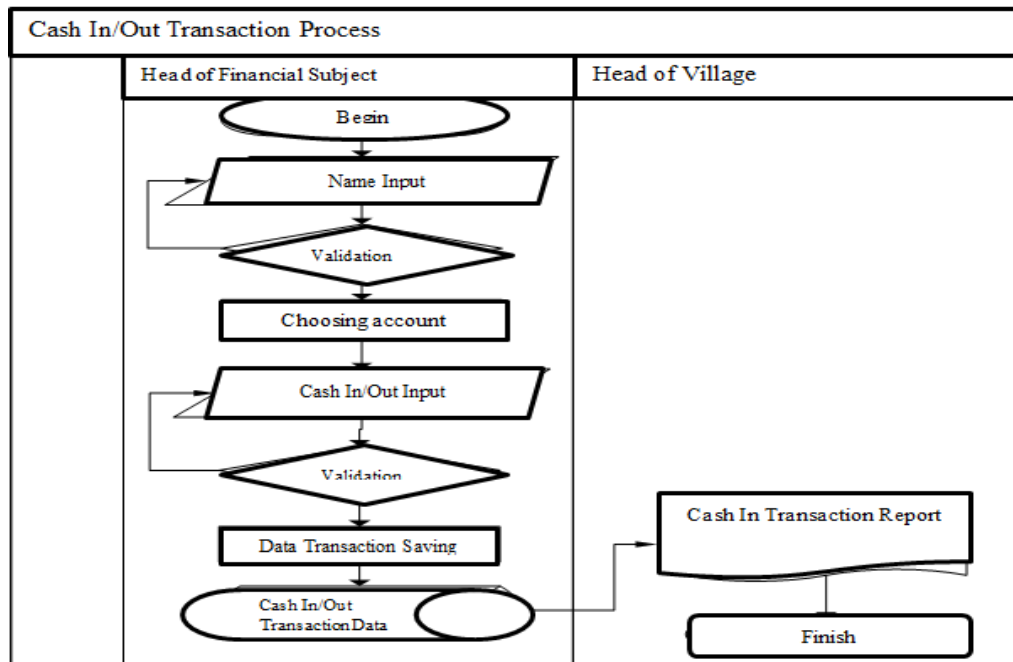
Cash In/Out Transaction Process

Head of Financial Subject

Head of Village

Begin

Name Input

Validation

Choosing account

Cash In/Out Input

Validation

Data Transaction Saving

Cash In/Out Transaction Data

Cash In Transaction Report

Finish